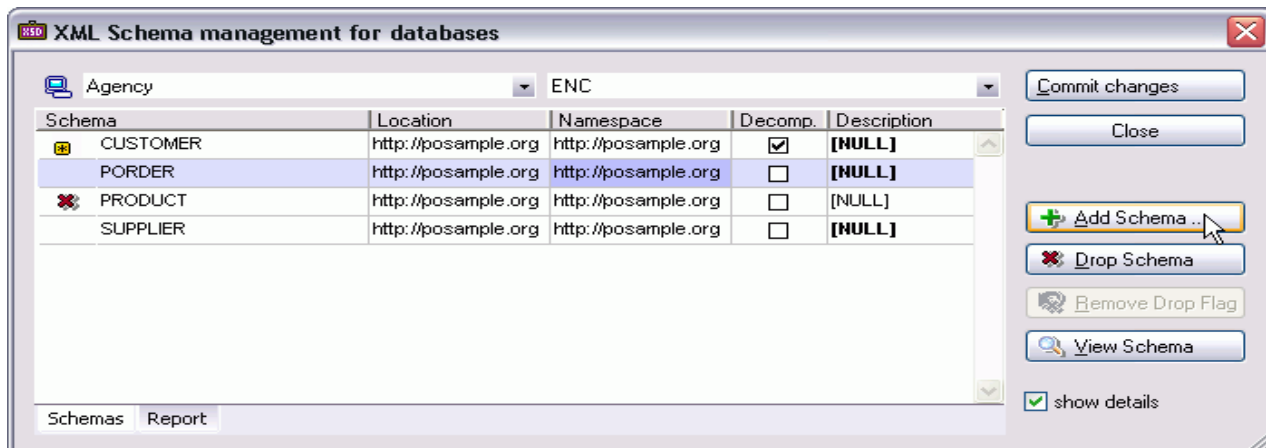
XML Schema management for databases

Agency
ENC

Commit changes
Close

| Schema | Location | Namespace | Decomp. | Description |
|---|---|---|---|---|
| CUSTOMER | http://posample.org | http://posample.org | ☑ | [NULL] |
| PORDER | http://posample.org | http://posample.org | ☐ | [NULL] |
| PRODUCT | http://posample.org | http://posample.org | ☐ | [NULL] |
| SUPPLIER | http://posample.org | http://posample.org | ☐ | [NULL] |

Add Schema ..
Drop Schema
Remove Drop Flag
View Schema
show details

Schemas
Report